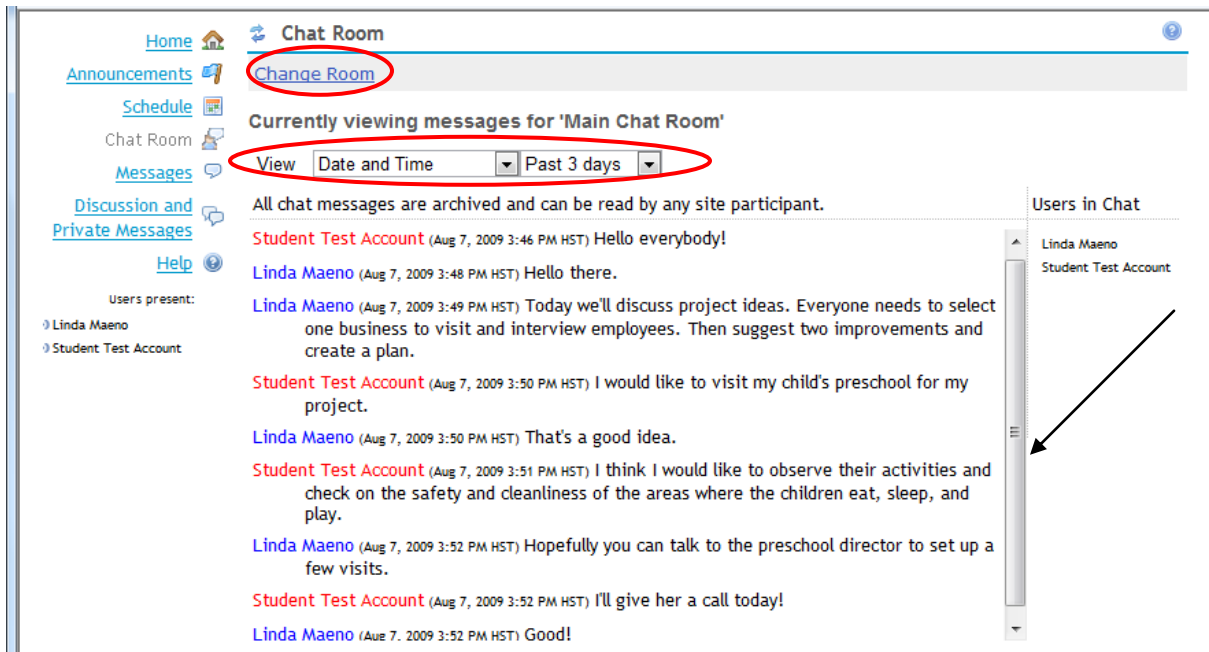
Home
Announcements
Schedule
Chat Room
Messages
Discussion and Private Messages
Help

Users present:
Linda Maeno
Student Test Account

Chat Room

Change Room

Currently viewing messages for 'Main Chat Room'

View Date and Time Past 3 days

All chat messages are archived and can be read by any site participant.

Users in Chat
Linda Maeno
Student Test Account

Student Test Account (Aug 7, 2009 3:46 PM HST) Hello everybody!

Linda Maeno (Aug 7, 2009 3:48 PM HST) Hello there.

Linda Maeno (Aug 7, 2009 3:49 PM HST) Today we'll discuss project ideas. Everyone needs to select one business to visit and interview employees. Then suggest two improvements and create a plan.

Student Test Account (Aug 7, 2009 3:50 PM HST) I would like to visit my child's preschool for my project.

Linda Maeno (Aug 7, 2009 3:50 PM HST) That's a good idea.

Student Test Account (Aug 7, 2009 3:51 PM HST) I think I would like to observe their activities and check on the safety and cleanliness of the areas where the children eat, sleep, and play.

Linda Maeno (Aug 7, 2009 3:52 PM HST) Hopefully you can talk to the preschool director to set up a few visits.

Student Test Account (Aug 7, 2009 3:52 PM HST) I'll give her a call today!

Linda Maeno (Aug 7, 2009 3:52 PM HST) Good!